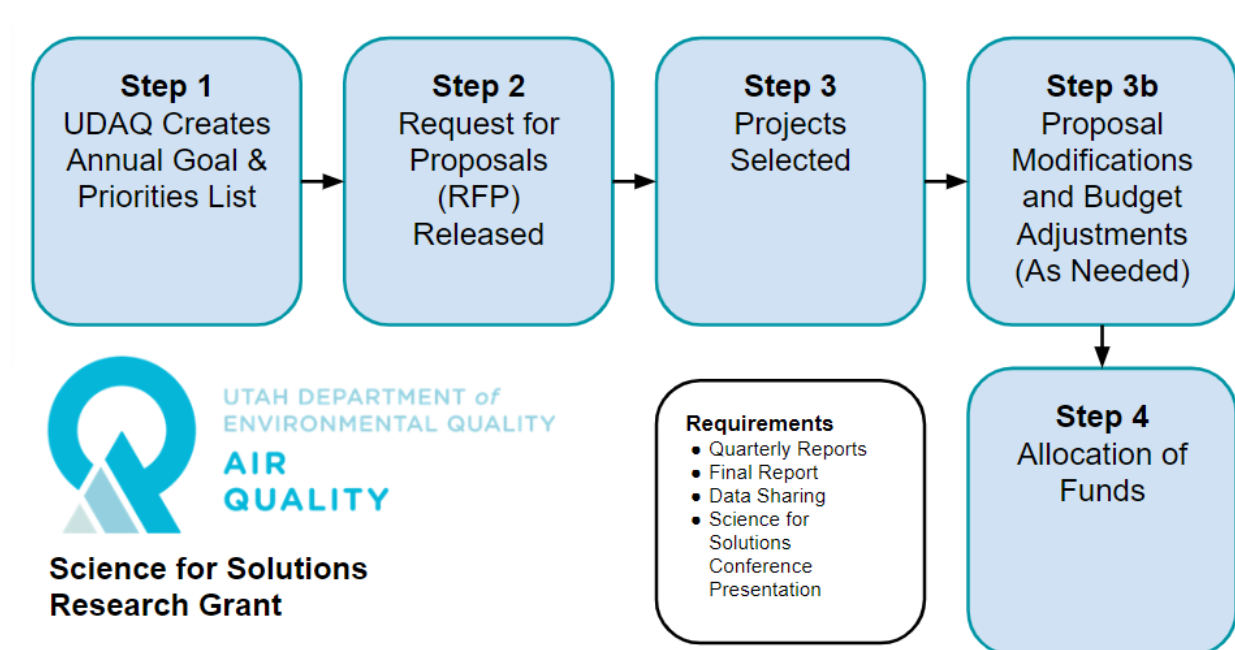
**Step 1**
UDAQ Creates Annual Goal & Priorities List

**Step 2**
Request for Proposals (RFP) Released

**Step 3**
Projects Selected

**Step 3b**
Proposal Modifications and Budget Adjustments (As Needed)

**Step 4**
Allocation of Funds

UTAH DEPARTMENT *of* ENVIRONMENTAL QUALITY
AIR QUALITY

**Science for Solutions Research Grant**

**Requirements**
- Quarterly Reports
- Final Report
- Data Sharing
- Science for Solutions Conference Presentation